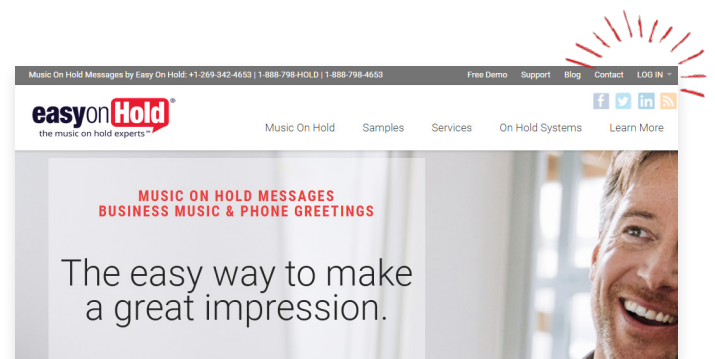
Music On Hold Messages by Easy On Hold: +1-269-342-4653 | 1-888-798-HOLD | 1-888-798-4653

Free Demo Support Blog Contact LOG IN

easyonHold®
the music on hold experts™

Music On Hold Samples Services On Hold Systems Learn More

MUSIC ON HOLD MESSAGES
BUSINESS MUSIC & PHONE GREETINGS

The easy way to make a great impression.